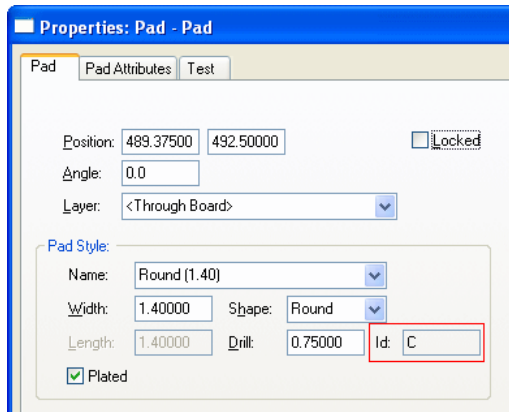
Properties: Pad - Pad

Pad | Pad Attributes | Test

Position: 489.37500 492.50000

Locked

Angle: 0.0

Layer: <Through Board>

Pad Style:

Name: Round (1.40)

Width: 1.40000 Shape: Round

Length: 1.40000 Drill: 0.75000 Id: C

Plated